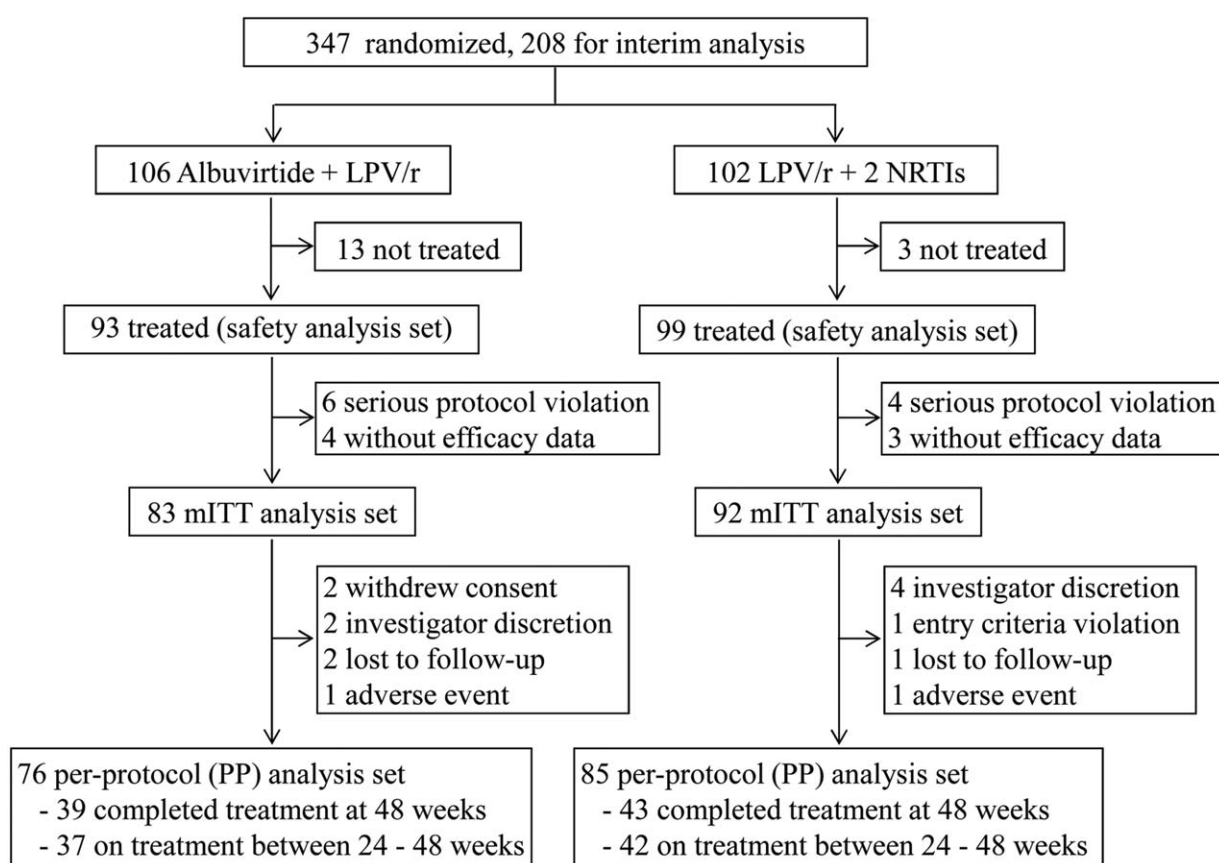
347 randomized, 208 for interim analysis

106 Albuvirtide + LPV/r

13 not treated

93 treated (safety analysis set)

6 serious protocol violation
4 without efficacy data

83 mITT analysis set

2 withdrew consent
2 investigator discretion
2 lost to follow-up
1 adverse event

76 per-protocol (PP) analysis set
- 39 completed treatment at 48 weeks
- 37 on treatment between 24 - 48 weeks

102 LPV/r + 2 NRTIs

3 not treated

99 treated (safety analysis set)

4 serious protocol violation
3 without efficacy data

92 mITT analysis set

4 investigator discretion
1 entry criteria violation
1 lost to follow-up
1 adverse event

85 per-protocol (PP) analysis set
- 43 completed treatment at 48 weeks
- 42 on treatment between 24 - 48 weeks